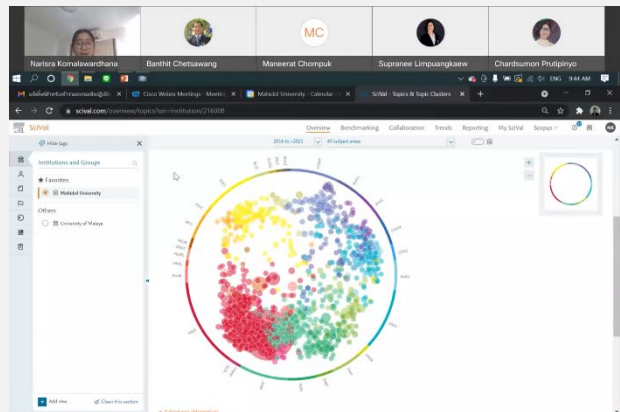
Narisra Komalawardhana
Banthit Chetsawang
MC
Maneerat Chompuk
Supranee Limpuangkaew
Chardsumon Prutipinyo

ENG 9:44 AM

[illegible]
Cisco Webex Meetings - Meetin
Mahidol University - Calendar
SciVal - Topics & Topic Clusters

scival.com/overview/topics?uri=Institution/216008

SciVal
Overview Benchmarking Collaboration Trends Reporting My SciVal Scopus

Hide tags
Institutions and Groups
Favorites
Mahidol University
Others
University of Malaya
Add new
Clear this section

2014 to >2022
All subject areas